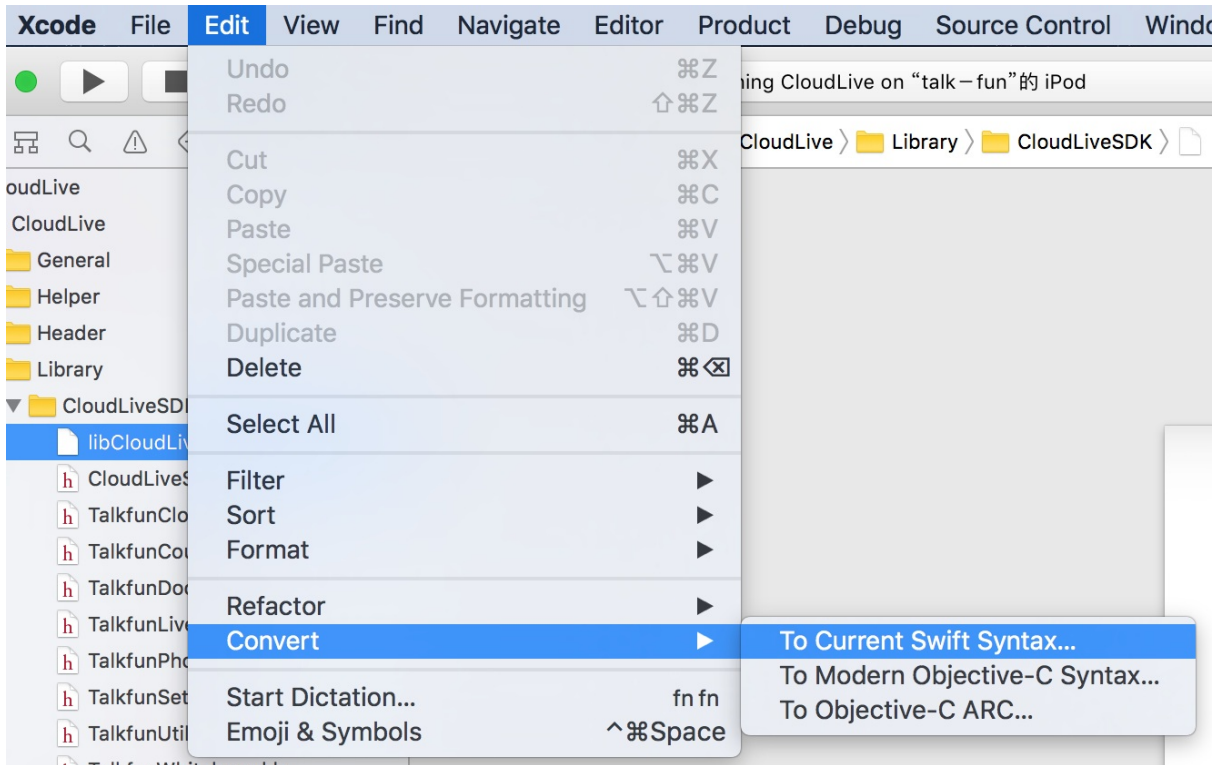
Xcode File Edit View Find Navigate Editor Product Debug Source Control Windo

Undo ⌘Z
Redo ⇧⌘Z
Cut ⌘X
Copy ⌘C
Paste ⌘V
Special Paste ⌥⌘V
Paste and Preserve Formatting ⌥⇧⌘V
Duplicate ⌘D
Delete ⌘⌫
Select All ⌘A
Filter ▶
Sort ▶
Format ▶
Refactor ▶
Convert ▶
Start Dictation... fn fn
Emoji & Symbols ^⌘Space

To Current Swift Syntax...
To Modern Objective-C Syntax...
To Objective-C ARC...

ning CloudLive on “talk－fun”的 iPod

CloudLive 〉 Library 〉 CloudLiveSDK 〉

oudLive
CloudLive
General
Helper
Header
Library
CloudLiveSDI
libCloudLiv
h CloudLiveS
h TalkfunClo
h TalkfunCou
h TalkfunDoc
h TalkfunLive
h TalkfunPho
h TalkfunSet
h TalkfunUtil